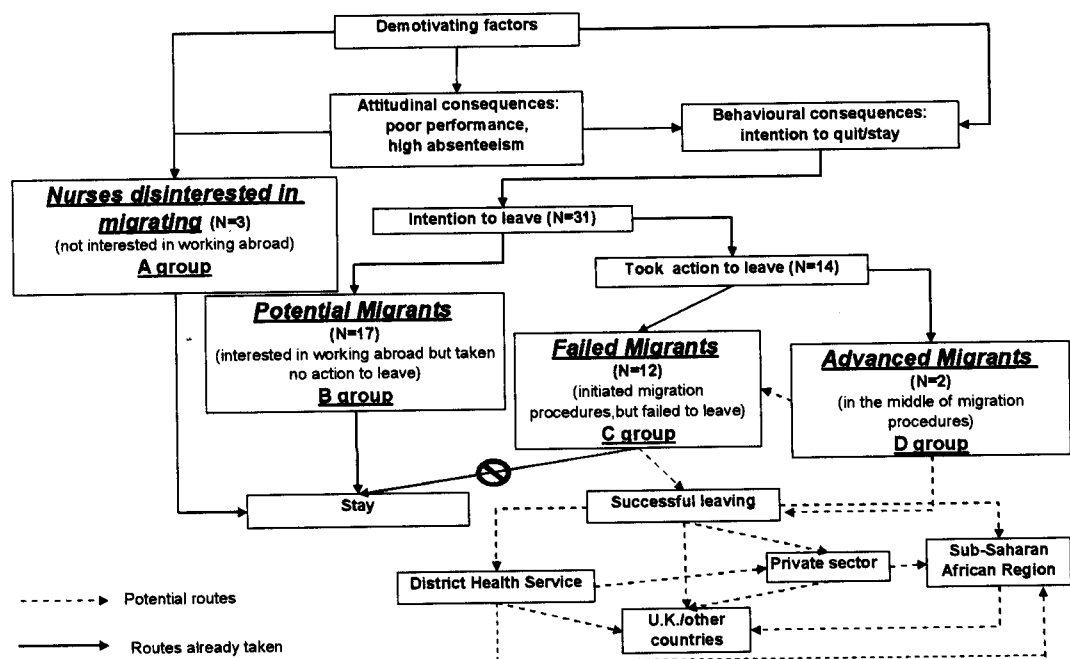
Demotivating factors

Attitudinal consequences: poor performance, high absenteeism

Behavioural consequences: intention to quit/stay

Nurses disinterested in migrating (N=3)
(not interested in working abroad)
A group

Intention to leave (N=31)

Took action to leave (N=14)

Potential Migrants
(N=17)
(interested in working abroad but taken no action to leave)
B group

Failed Migrants
(N=12)
(initiated migration procedures,but failed to leave)
C group

Advanced Migrants
(N=2)
(in the middle of migration procedures)
D group

Stay

Successful leaving

District Health Service

Private sector

Sub-Saharan African Region

U.K./other countries

Potential routes

Routes already taken